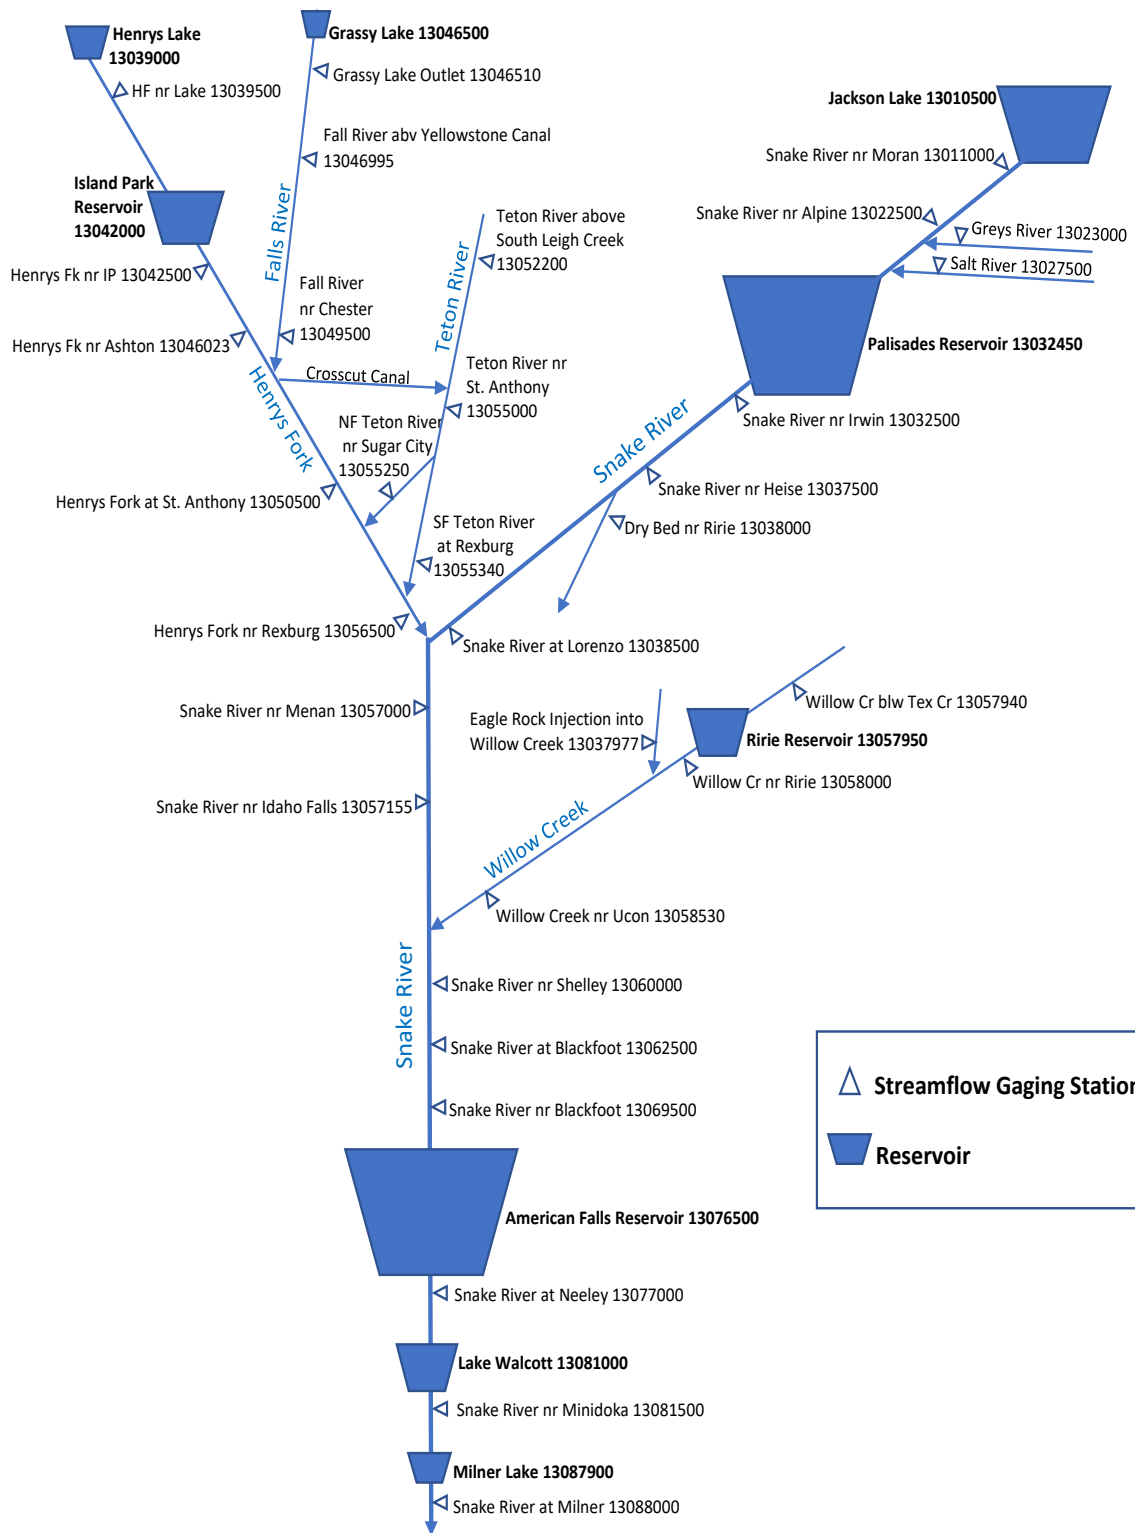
Henrys Lake 13039000

Grassy Lake 13046500

Grassy Lake Outlet 13046510

HF nr Lake 13039500

Fall River abv Yellowstone Canal 13046995

Jackson Lake 13010500

Snake River nr Moran 13011000

Island Park Reservoir 13042000

Falls River

Teton River above South Leigh Creek 13052200

Snake River nr Alpine 13022500

Greys River 13023000

Salt River 13027500

Henrys Fk nr IP 13042500

Fall River nr Chester 13049500

Teton River

Palisades Reservoir 13032450

Henrys Fk nr Ashton 13046023

Crosscut Canal

Teton River nr St. Anthony 13055000

Snake River nr Irwin 13032500

Henrys Fork

NF Teton River nr Sugar City 13055250

Snake River

Snake River nr Heise 13037500

Henrys Fork at St. Anthony 13050500

Dry Bed nr Ririe 13038000

SF Teton River at Rexburg 13055340

Henrys Fork nr Rexburg 13056500

Snake River at Lorenzo 13038500

Willow Cr blw Tex Cr 13057940

Snake River nr Menan 13057000

Eagle Rock Injection into Willow Creek 13037977

Ririe Reservoir 13057950

Willow Cr nr Ririe 13058000

Snake River nr Idaho Falls 13057155

Willow Creek

Willow Creek nr Ucon 13058530

Snake River

Snake River nr Shelley 13060000

Snake River at Blackfoot 13062500

Streamflow Gaging Station

Reservoir

Snake River nr Blackfoot 13069500

American Falls Reservoir 13076500

Snake River at Neeley 13077000

Lake Walcott 13081000

Snake River nr Minidoka 13081500

Milner Lake 13087900

Snake River at Milner 13088000